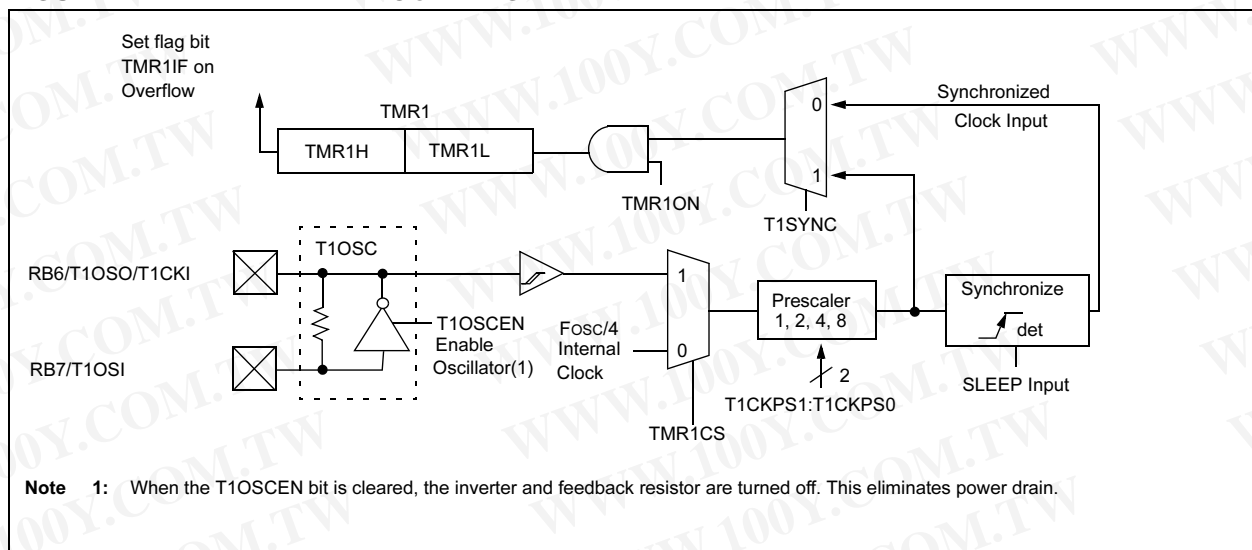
Set flag bit TMR1IF on Overflow

TMR1

TMR1H

TMR1L

TMR1ON

0

1

T1SYNC

Synchronized Clock Input

T1OSC

RB6/T1OSO/T1CKI

RB7/T1OSI

T1OSCEN Enable Oscillator(1)

FOSC/4 Internal Clock

1

0

TMR1CS

Prescaler 1, 2, 4, 8

2

T1CKPS1:T1CKPS0

Synchronize

det

SLEEP Input

**Note 1:** When the T1OSCEN bit is cleared, the inverter and feedback resistor are turned off. This eliminates power drain.

WWW.100Y.COM.TW